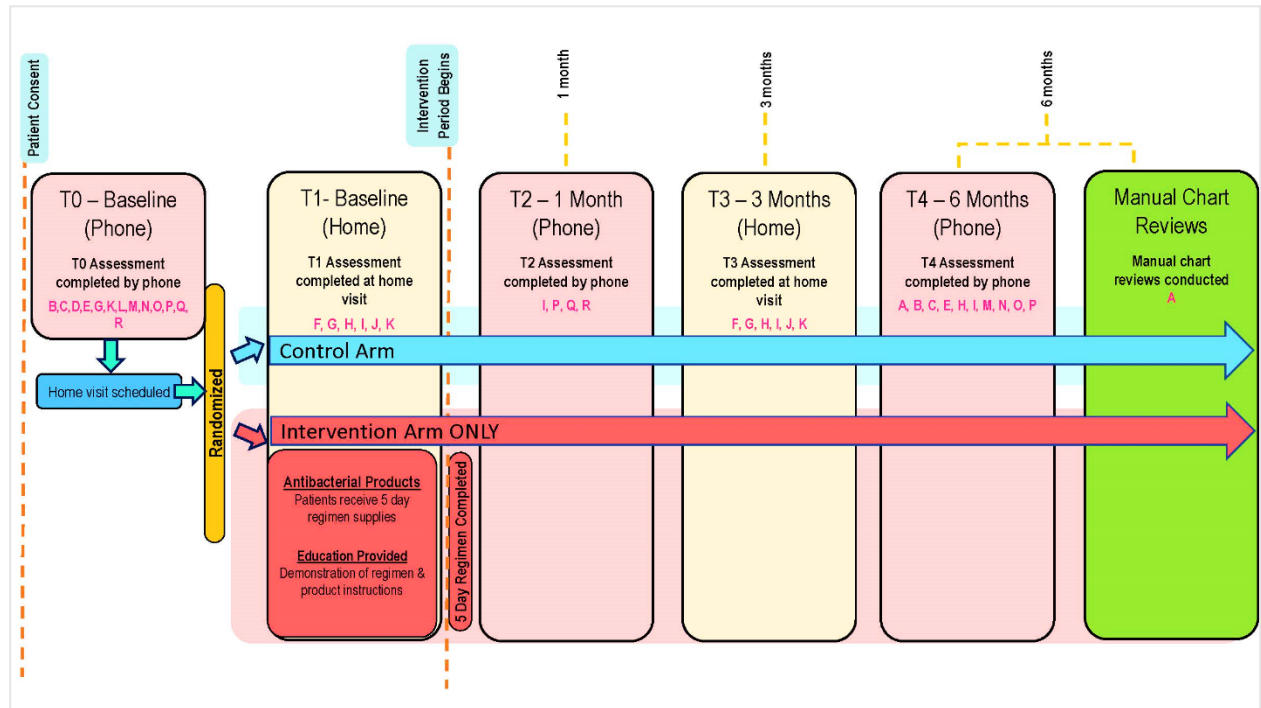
Patient Consent

Intervention Period Begins

1 month

3 months

6 months

T0 – Baseline (Phone)

T0 Assessment completed by phone

B,C,D,E,G,K,L,M,N,O,P,Q, R

Home visit scheduled

Randomized

T1- Baseline (Home)

T1 Assessment completed at home visit

F, G, H, I, J, K

T2 – 1 Month (Phone)

T2 Assessment completed by phone

I, P, Q, R

T3 – 3 Months (Home)

T3 Assessment completed at home visit

F, G, H, I, J, K

T4 – 6 Months (Phone)

T4 Assessment completed by phone

A, B, C, E, H, I, M, N, O, P

Manual Chart Reviews

Manual chart reviews conducted

A

Control Arm

Intervention Arm ONLY

Antibacterial Products

Patients receive 5 day regimen supplies

Education Provided

Demonstration of regimen & product instructions

5 Day Regimen Completed